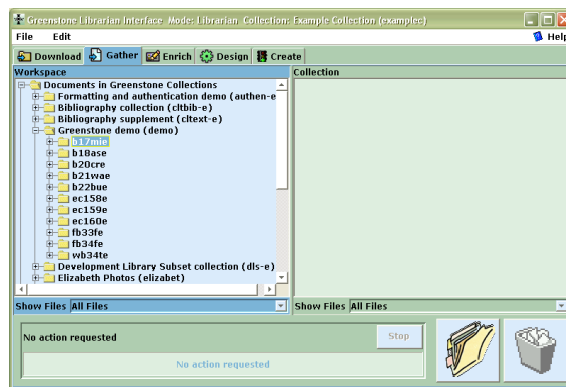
Greenstone Librarian Interface Mode: Librarian Collection: Example Collection (examplec)

File Edit

Help

Download Gather Enrich Design Create

Workspace

Collection

Documents in Greenstone Collections
Formatting and authentication demo (authen-e
Bibliography collection (cltbib-e)
Bibliography supplement (cltext-e)
Greenstone demo (demo)
b17mie
b18ase
b20cre
b21wae
b22bue
ec158e
ec159e
ec160e
fb33fe
fb34fe
wb34te
Development Library Subset collection (dls-e)
Elizabeth Photos (elizabet)

Show Files All Files

Show Files All Files

No action requested

Stop

No action requested